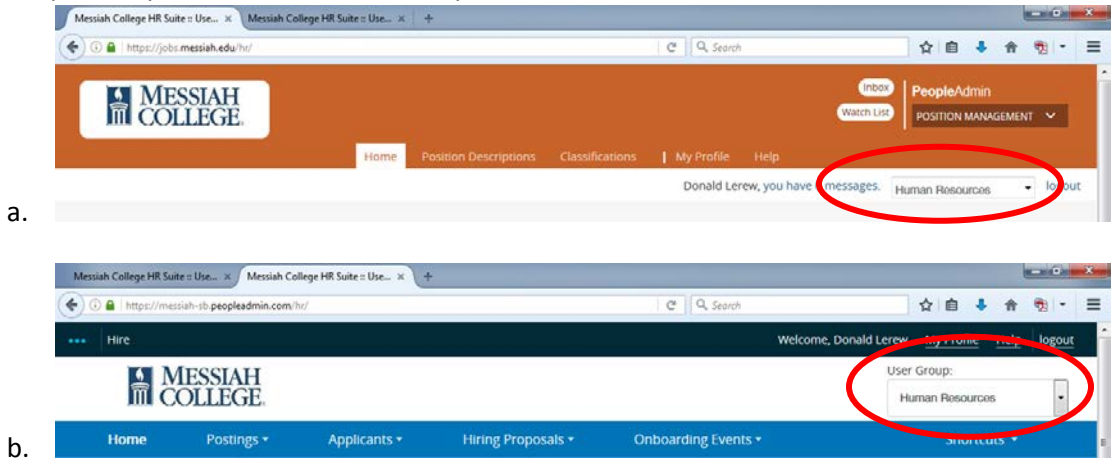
a.

Messiah College HR Suite :: Use... ×
Messiah College HR Suite :: Use... ×
https://jobs.messiah.edu/hr/
Search

MESSIAH COLLEGE

Inbox
Watch List
PeopleAdmin
POSITION MANAGEMENT

Home
Position Descriptions
Classifications
My Profile
Help

Donald Lerew, you have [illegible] messages.
Human Resources
logout

b.

Messiah College HR Suite :: Use... ×
Messiah College HR Suite :: Use... ×
https://messiah-sb.peopleadmin.com/hr/
Search

Hire
Welcome, Donald Lerew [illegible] logout

MESSIAH COLLEGE

User Group:
Human Resources

Home
Postings
Applicants
Hiring Proposals
Onboarding Events
Shortcuts